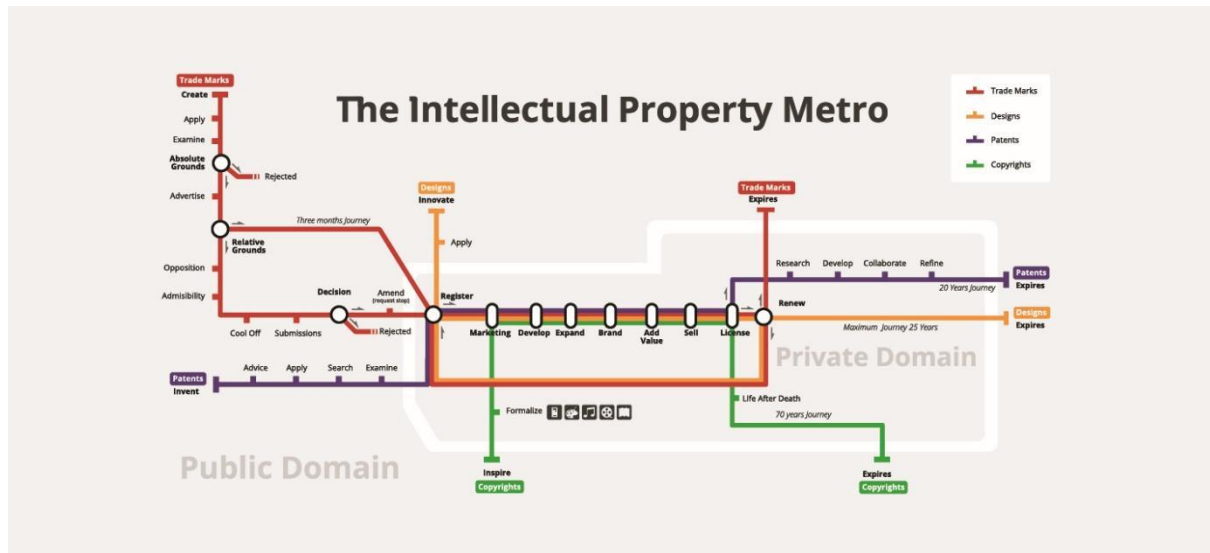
The Intellectual Property Metro

Trade Marks
Designs
Patents
Copyrights

Trade Marks
Create
Apply
Examine
Absolute Grounds
Rejected
Advertise
Relative Grounds
Three months Journey
Opposition
Admisibility
Decision
Amend (request stop)
Rejected
Cool Off
Submissions
Register

Designs
Innovate
Apply

Marketing
Develop
Expand
Brand
Add Value
Sell
License
Renew

Trade Marks
Expires

Research
Develop
Collaborate
Refine
Patents
Expires
20 Years Journey

Maximum Journey 25 Years
Designs
Expires

Private Domain

Patents
Invent
Advice
Apply
Search
Examine

Formalize

Life After Death
70 years Journey

Public Domain

Inspire
Copyrights

Expires
Copyrights